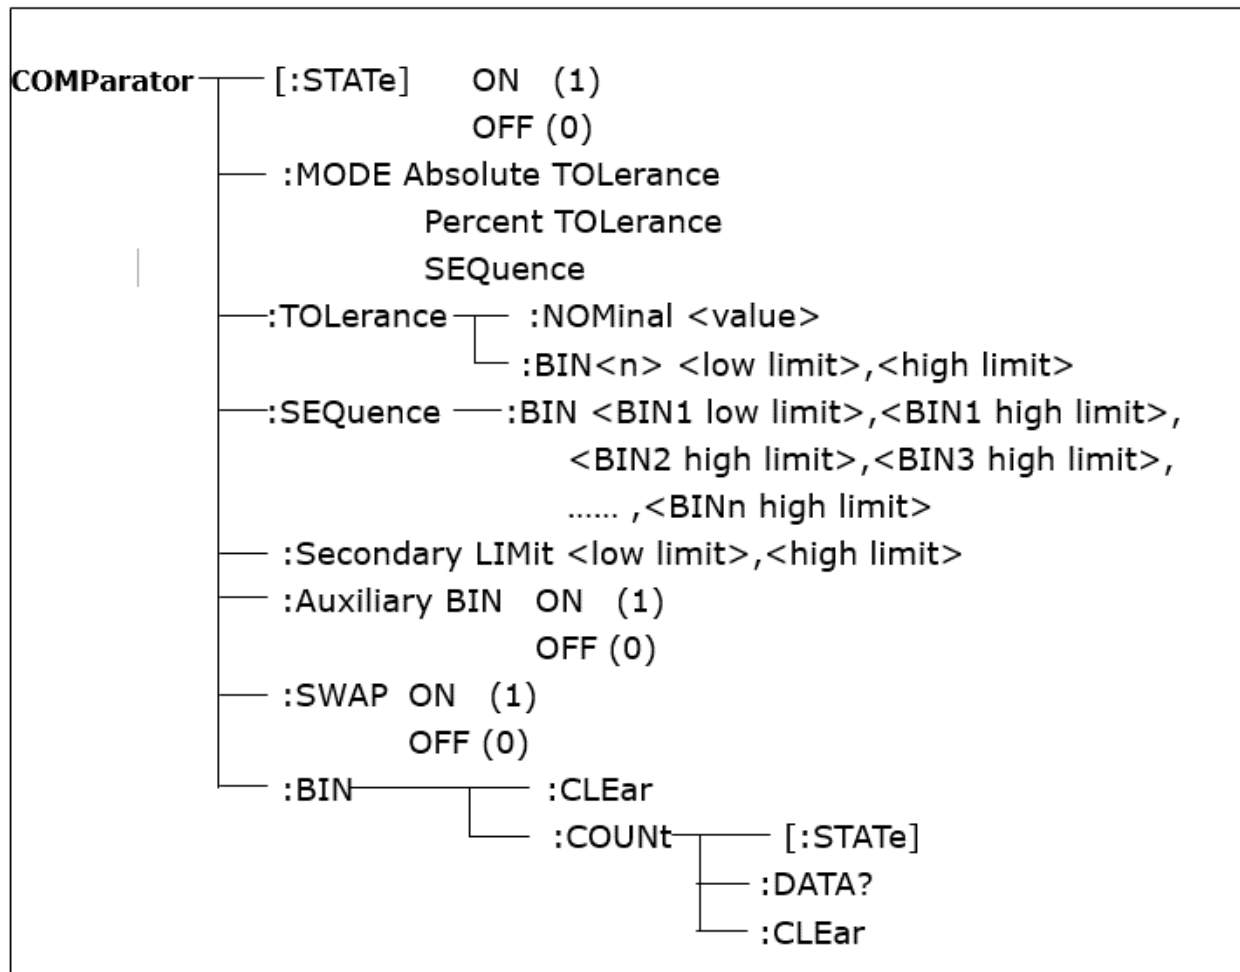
COMParator [:STATe] ON (1)
OFF (0)
:MODE Absolute TOLerance
Percent TOLerance
SEQuence
:TOLerance :NOMinal <value>
:BIN<n> <low limit>,<high limit>
:SEQuence :BIN <BIN1 low limit>,<BIN1 high limit>,
<BIN2 high limit>,<BIN3 high limit>,
...... ,<BINn high limit>
:Secondary LIMit <low limit>,<high limit>
:Auxiliary BIN ON (1)
OFF (0)
:SWAP ON (1)
OFF (0)
:BIN :CLEar
:COUNt [:STATe]
:DATA?
:CLEar